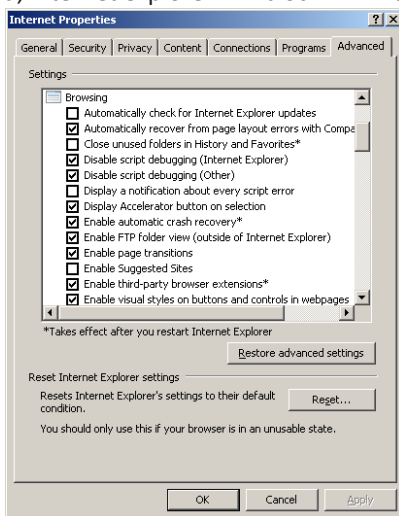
Internet Properties

?

X

General | Security | Privacy | Content | Connections | Programs | Advanced

Settings

Browsing

Automatically check for Internet Explorer updates

Automatically recover from page layout errors with Compa

Close unused folders in History and Favorites*

Disable script debugging (Internet Explorer)

Disable script debugging (Other)

Display a notification about every script error

Display Accelerator button on selection

Enable automatic crash recovery*

Enable FTP folder view (outside of Internet Explorer)

Enable page transitions

Enable Suggested Sites

Enable third-party browser extensions*

Enable visual styles on buttons and controls in webpages

*Takes effect after you restart Internet Explorer

Restore advanced settings

Reset Internet Explorer settings

Resets Internet Explorer's settings to their default condition.

Reset...

You should only use this if your browser is in an unusable state.

OK

Cancel

Apply